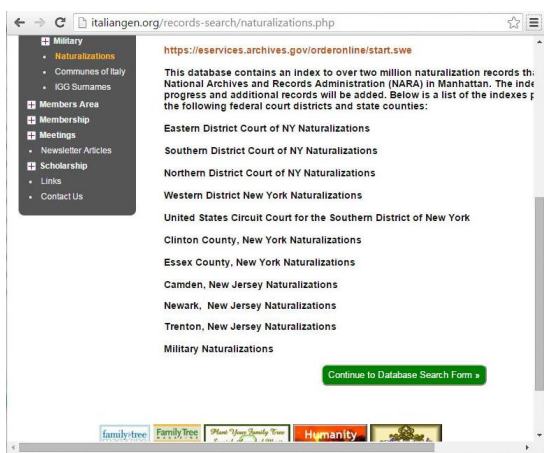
italiangen.org/records-search/naturalizations.php

Military
Naturalizations
Communes of Italy
IGG Surnames
Members Area
Membership
Meetings
Newsletter Articles
Scholarship
Links
Contact Us

https://eservices.archives.gov/orderonline/start.swe

This database contains an index to over two million naturalization records th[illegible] National Archives and Records Administration (NARA) in Manhattan. The inde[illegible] progress and additional records will be added. Below is a list of the indexes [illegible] the following federal court districts and state counties:

Eastern District Court of NY Naturalizations

Southern District Court of NY Naturalizations

Northern District Court of NY Naturalizations

Western District New York Naturalizations

United States Circuit Court for the Southern District of New York

Clinton County, New York Naturalizations

Essex County, New York Naturalizations

Camden, New Jersey Naturalizations

Newark, New Jersey Naturalizations

Trenton, New Jersey Naturalizations

Military Naturalizations

Continue to Database Search Form »

family tree Family Tree Plant Your Family Tree Humanity